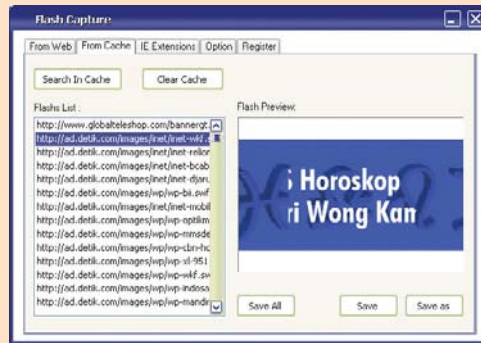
Flash Capture

From Web | From Cache | IE Extensions | Option | Register

Search In Cache

Clear Cache

Flashs List :

http://www.globalteleshop.com/bannergt
http://ad.detik.com/images/inet/inet-wkf.
http://ad.detik.com/images/inet/inet-rellor
http://ad.detik.com/images/inet/inet-bcab
http://ad.detik.com/images/inet/inet-djarc
http://ad.detik.com/images/wp/wp-bii.swf
http://ad.detik.com/images/inet/inet-mobil
http://ad.detik.com/images/wp/wp-optim
http://ad.detik.com/images/wp/wp-mmsde
http://ad.detik.com/images/wp/wp-cbn-hc
http://ad.detik.com/images/wp/wp-xl-951
http://ad.detik.com/images/wp/wp-wkf.sw
http://ad.detik.com/images/wp/wp-indosa
http://ad.detik.com/images/wp/wp-mandir

Flash Preview:

Horoskop
ri Wong Kan

Save All

Save

Save as